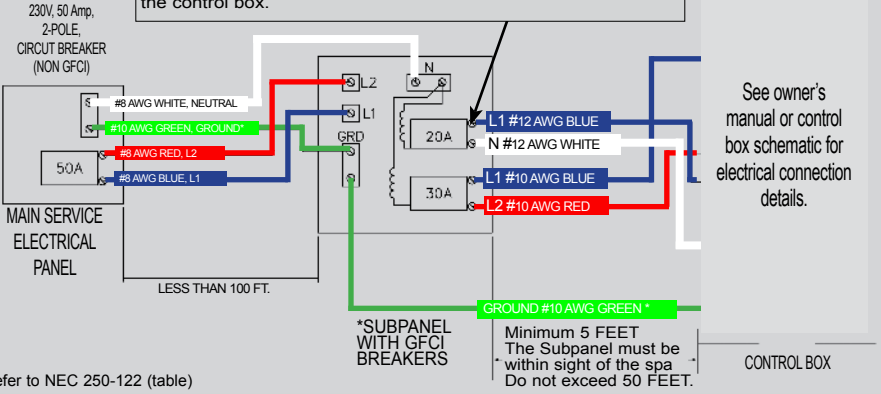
230V, 50 Amp, 2-POLE, CIRCUT BREAKER (NON GFCI)

the control box.

MAIN SERVICE ELECTRICAL PANEL

50A

#8 AWG WHITE, NEUTRAL
#10 AWG GREEN, GROUND*
#8 AWG RED, L2
#8 AWG BLUE, L1

L2
L1
GRD
N

20A
30A

L1 #12 AWG BLUE
N #12 AWG WHITE
L1 #10 AWG BLUE
L2 #10 AWG RED

See owner's manual or control box schematic for electrical connection details.

LESS THAN 100 FT.

GROUND #10 AWG GREEN *

*SUBPANEL WITH GFCI BREAKERS

Minimum 5 FEET
The Subpanel must be within sight of the spa
Do not exceed 50 FEET.

CONTROL BOX

efer to NEC 250-122 (table)